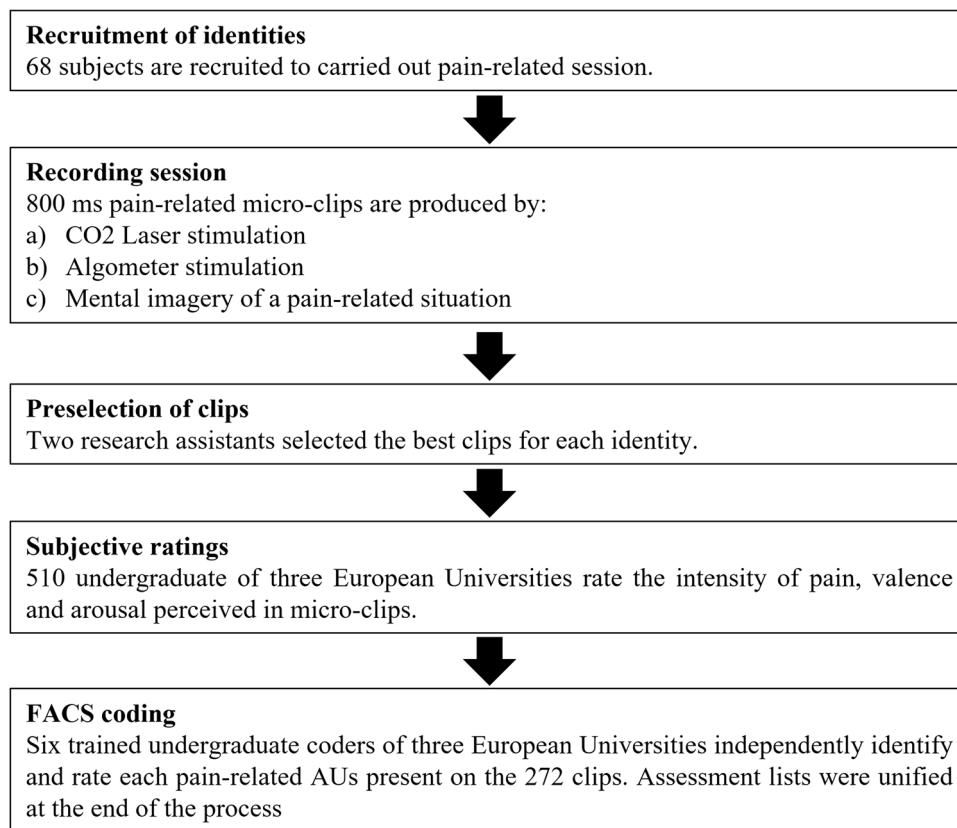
**Recruitment of identities**
68 subjects are recruited to carried out pain-related session.

**Recording session**
800 ms pain-related micro-clips are produced by:
a) CO2 Laser stimulation
b) Algometer stimulation
c) Mental imagery of a pain-related situation

**Preselection of clips**
Two research assistants selected the best clips for each identity.

**Subjective ratings**
510 undergraduate of three European Universities rate the intensity of pain, valence and arousal perceived in micro-clips.

**FACS coding**
Six trained undergraduate coders of three European Universities independently identify and rate each pain-related AUs present on the 272 clips. Assessment lists were unified at the end of the process